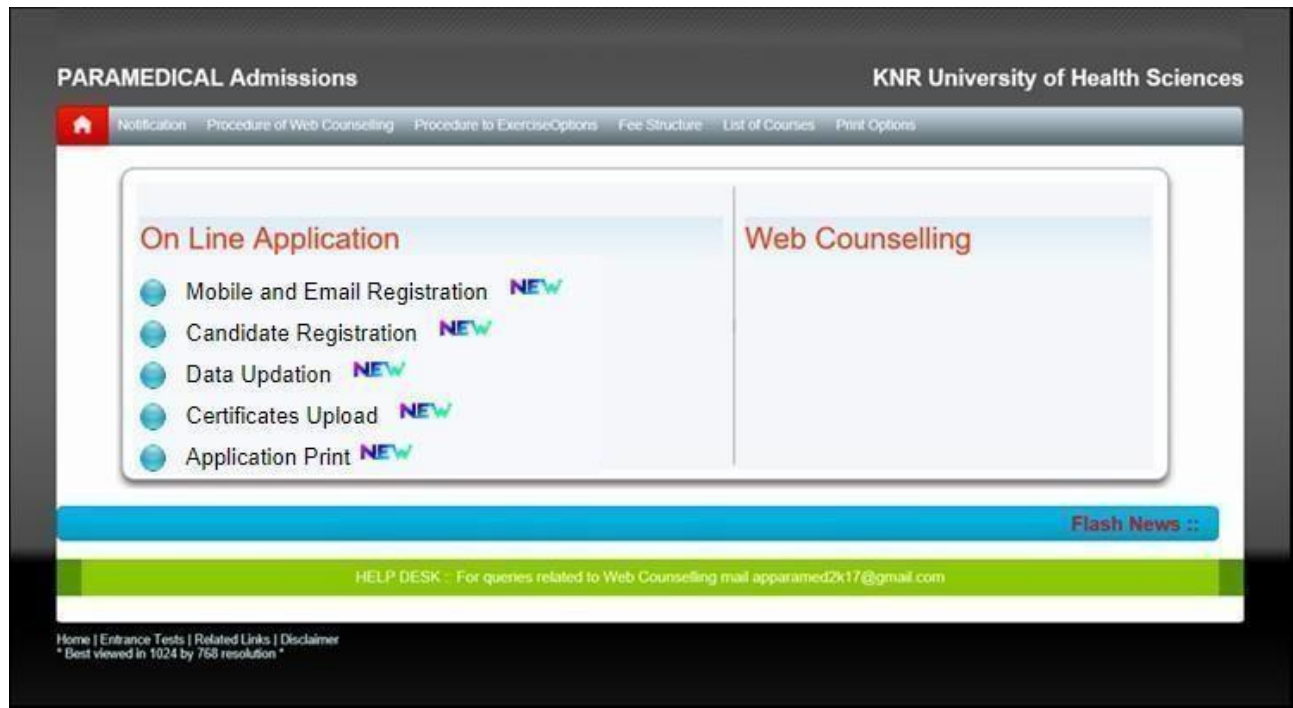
PARAMEDICAL Admissions

KNR University of Health Sciences

Notification Procedure of Web Counselling Procedure to ExerciseOptions Fee Structure List of Courses Print Options

On Line Application

Mobile and Email Registration NEW

Candidate Registration NEW

Data Updation NEW

Certificates Upload NEW

Application Print NEW

Web Counselling

Flash News ::

HELP DESK :: For queries related to Web Counselling mail apparamed2k17@gmail.com

Home | Entrance Tests | Related Links | Disclaimer
* Best viewed in 1024 by 768 resolution *